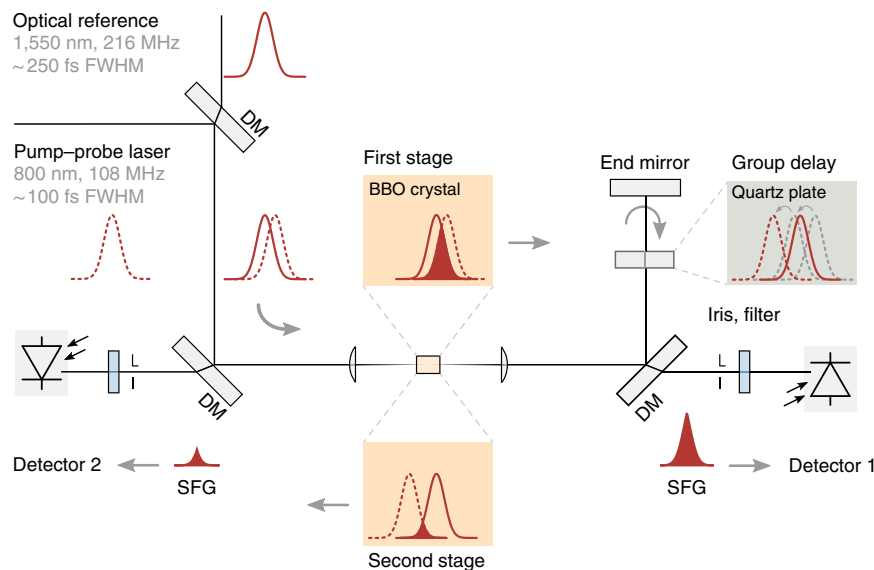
Optical reference
1,550 nm, 216 MHz
~250 fs FWHM

DM

Pump–probe laser
800 nm, 108 MHz
~100 fs FWHM

First stage
BBO crystal

End mirror

Group delay
Quartz plate

Iris, filter

L

L

DM

DM

Detector 2

SFG

SFG

Detector 1

Second stage